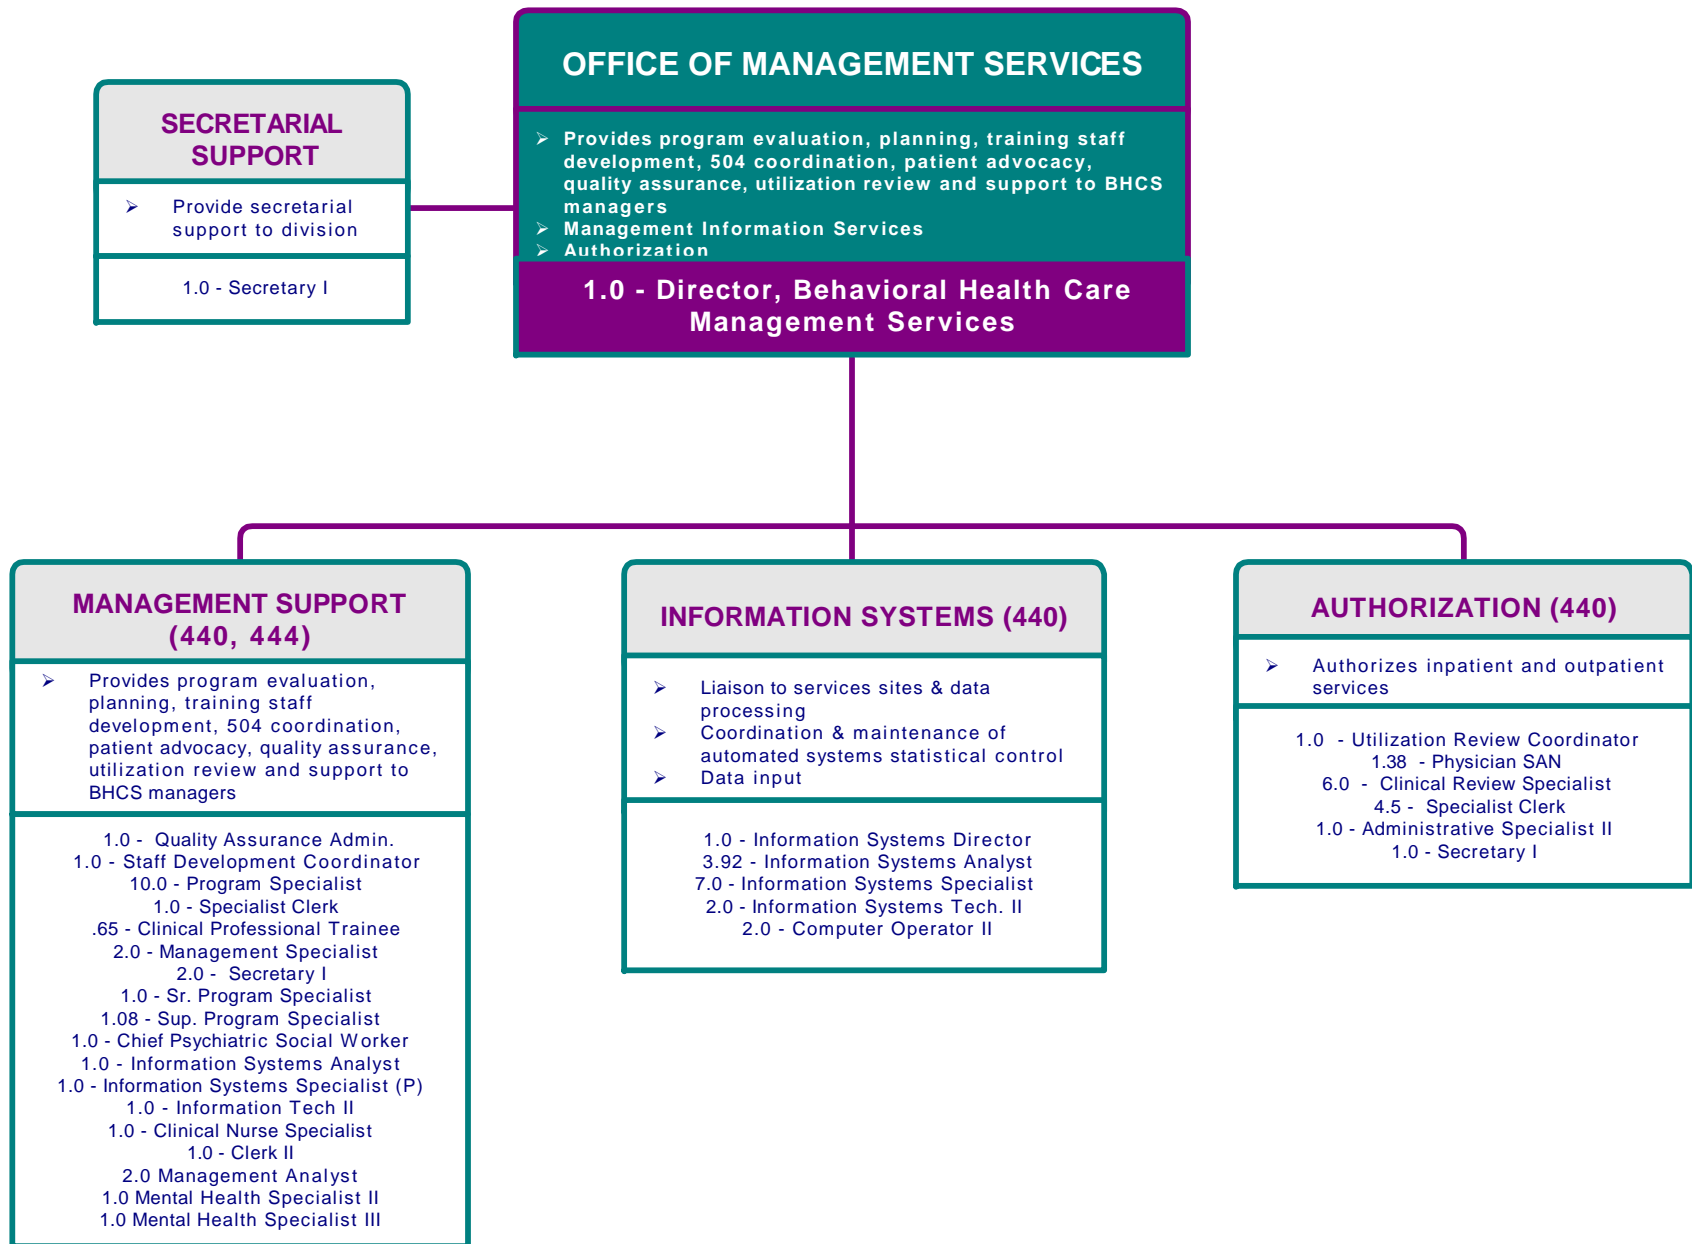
OFFICE OF MANAGEMENT SERVICES

➢ Provides program evaluation, planning, training staff development, 504 coordination, patient advocacy, quality assurance, utilization review and support to BHCS managers
➢ Management Information Services
➢ Authorization

1.0 - Director, Behavioral Health Care Management Services

SECRETARIAL SUPPORT

➢ Provide secretarial support to division

1.0 - Secretary I

MANAGEMENT SUPPORT (440, 444)

➢ Provides program evaluation, planning, training staff development, 504 coordination, patient advocacy, quality assurance, utilization review and support to BHCS managers

1.0 - Quality Assurance Admin.
1.0 - Staff Development Coordinator
10.0 - Program Specialist
1.0 - Specialist Clerk
.65 - Clinical Professional Trainee
2.0 - Management Specialist
2.0 - Secretary I
1.0 - Sr. Program Specialist
1.08 - Sup. Program Specialist
1.0 - Chief Psychiatric Social Worker
1.0 - Information Systems Analyst
1.0 - Information Systems Specialist (P)
1.0 - Information Tech II
1.0 - Clinical Nurse Specialist
1.0 - Clerk II
2.0 Management Analyst
1.0 Mental Health Specialist II
1.0 Mental Health Specialist III

INFORMATION SYSTEMS (440)

➢ Liaison to services sites & data processing
➢ Coordination & maintenance of automated systems statistical control
➢ Data input

1.0 - Information Systems Director
3.92 - Information Systems Analyst
7.0 - Information Systems Specialist
2.0 - Information Systems Tech. II
2.0 - Computer Operator II

AUTHORIZATION (440)

➢ Authorizes inpatient and outpatient services

1.0 - Utilization Review Coordinator
1.38 - Physician SAN
6.0 - Clinical Review Specialist
4.5 - Specialist Clerk
1.0 - Administrative Specialist II
1.0 - Secretary I